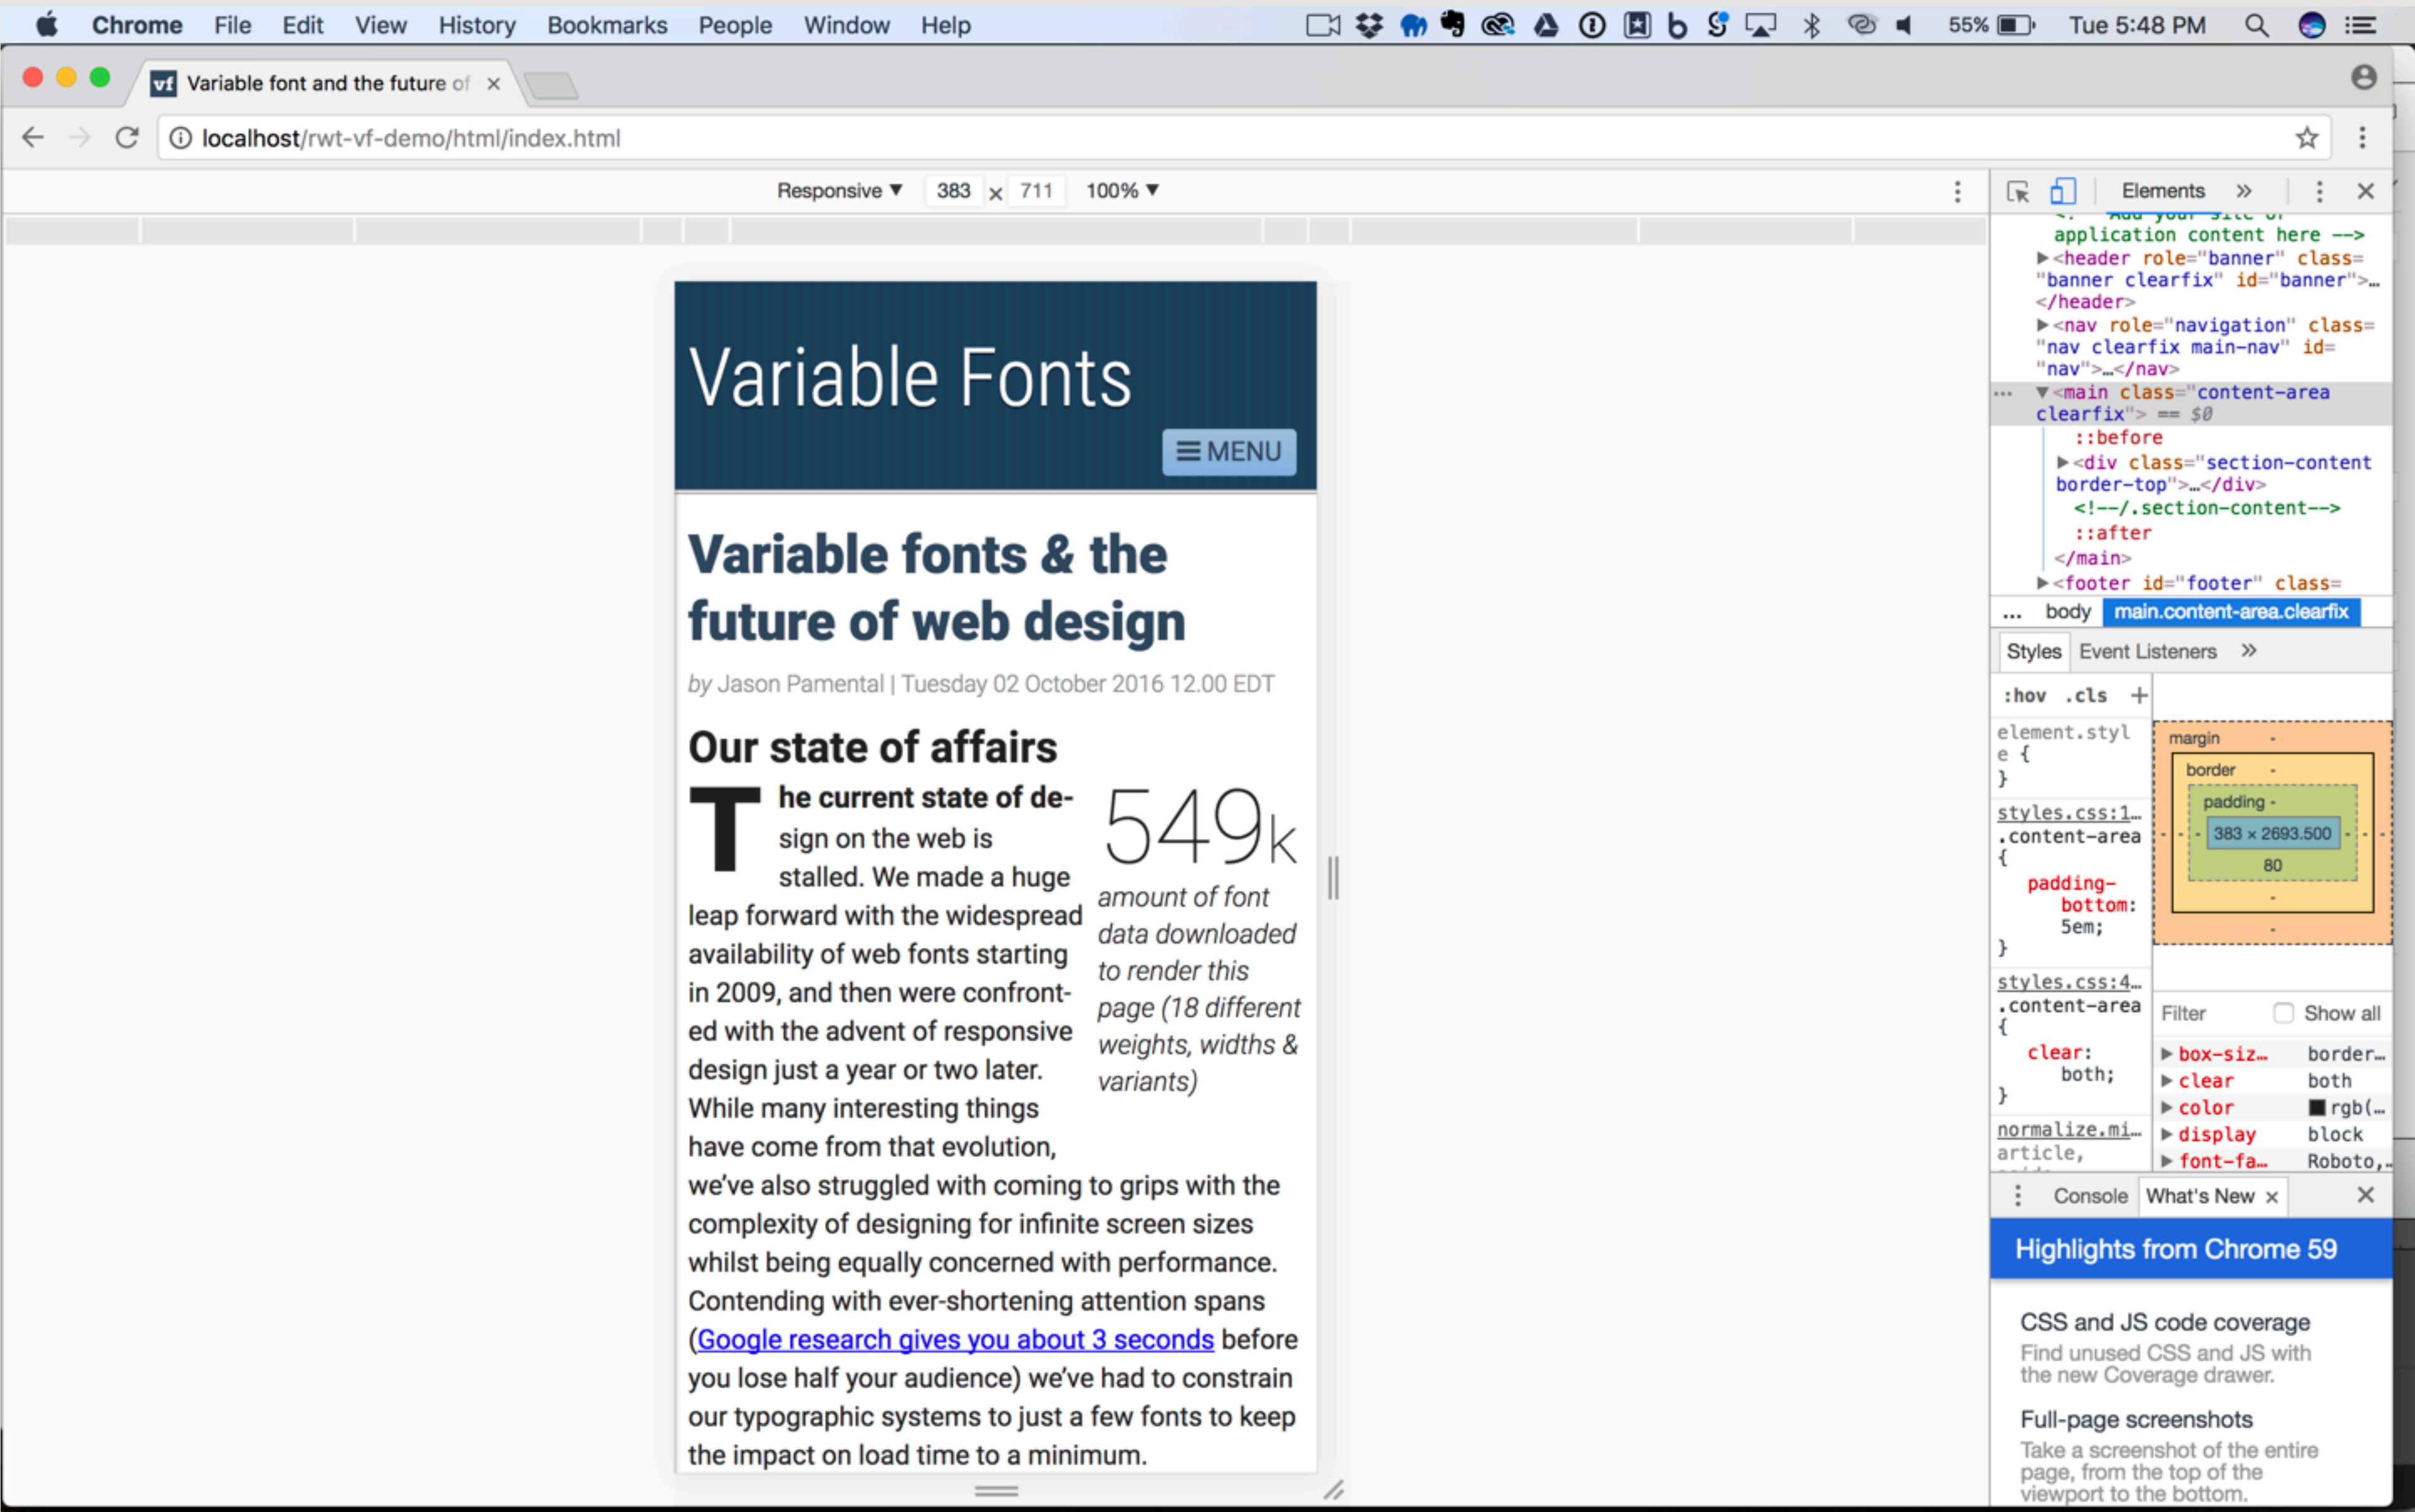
Chrome File Edit View History Bookmarks People Window Help 55% Tue 5:48 PM

Variable font and the future of ×

localhost/rwt-vf-demo/html/index.html

Responsive ▼ 383 × 711 100% ▼

Variable Fonts

☰ MENU

Variable fonts & the future of web design

by Jason Pamental | Tuesday 02 October 2016 12.00 EDT

Our state of affairs

The current state of design on the web is stalled. We made a huge leap forward with the widespread availability of web fonts starting in 2009, and then were confronted with the advent of responsive design just a year or two later. While many interesting things have come from that evolution, we've also struggled with coming to grips with the complexity of designing for infinite screen sizes whilst being equally concerned with performance. Contending with ever-shortening attention spans (Google research gives you about 3 seconds before you lose half your audience) we've had to constrain our typographic systems to just a few fonts to keep the impact on load time to a minimum.

549k

amount of font data downloaded to render this page (18 different weights, widths & variants)

Elements »

application content here -->
▶<header role="banner" class="banner clearfix" id="banner">…</header>
▶<nav role="navigation" class="nav clearfix main-nav" id="nav">…</nav>
▼<main class="content-area clearfix"> == $0
::before
▶<div class="section-content border-top">…</div>
<!--/.section-content-->
::after
</main>
▶<footer id="footer" class=

… body main.content-area.clearfix

Styles Event Listeners »

:hov .cls +

element.style {
}

styles.css:1…
.content-area {
padding-bottom: 5em;
}

styles.css:4…
.content-area {
clear: both;
}

normalize.mi…
article,

margin -
border -
padding -
383 × 2693.500
80
-
-

Filter Show all

▶ box-siz… border…
▶ clear both
▶ color rgb(…
▶ display block
▶ font-fa… Roboto,…

Console What's New ×

Highlights from Chrome 59

CSS and JS code coverage
Find unused CSS and JS with the new Coverage drawer.

Full-page screenshots
Take a screenshot of the entire page, from the top of the viewport to the bottom.